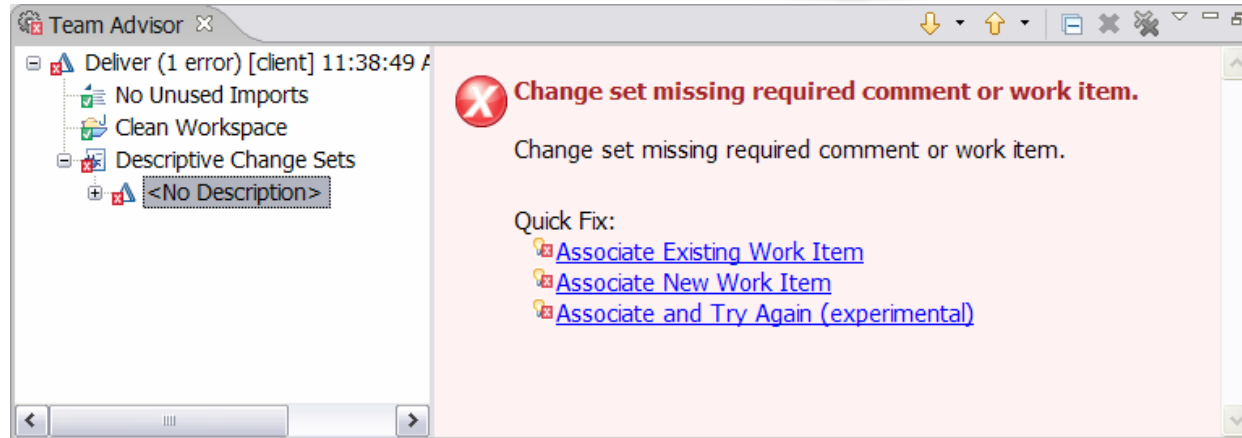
Team Advisor

Deliver (1 error) [client] 11:38:49 A
No Unused Imports
Clean Workspace
Descriptive Change Sets
<No Description>

Change set missing required comment or work item.

Change set missing required comment or work item.

Quick Fix:
Associate Existing Work Item
Associate New Work Item
Associate and Try Again (experimental)